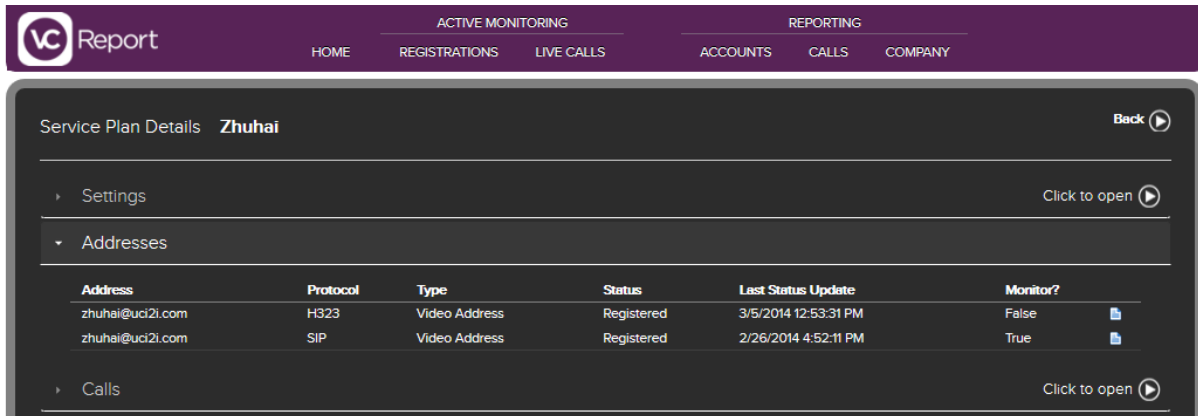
VC Report

ACTIVE MONITORING
HOME REGISTRATIONS LIVE CALLS

REPORTING
ACCOUNTS CALLS COMPANY

Service Plan Details Zhuhai

Back

Settings

Click to open

Addresses

| Address | Protocol | Type | Status | Last Status Update | Monitor? |
|---|---|---|---|---|---|
| zhuhai@uci2i.com | H323 | Video Address | Registered | 3/5/2014 12:53:31 PM | False |
| zhuhai@uci2i.com | SIP | Video Address | Registered | 2/26/2014 4:52:11 PM | True |

Calls

Click to open